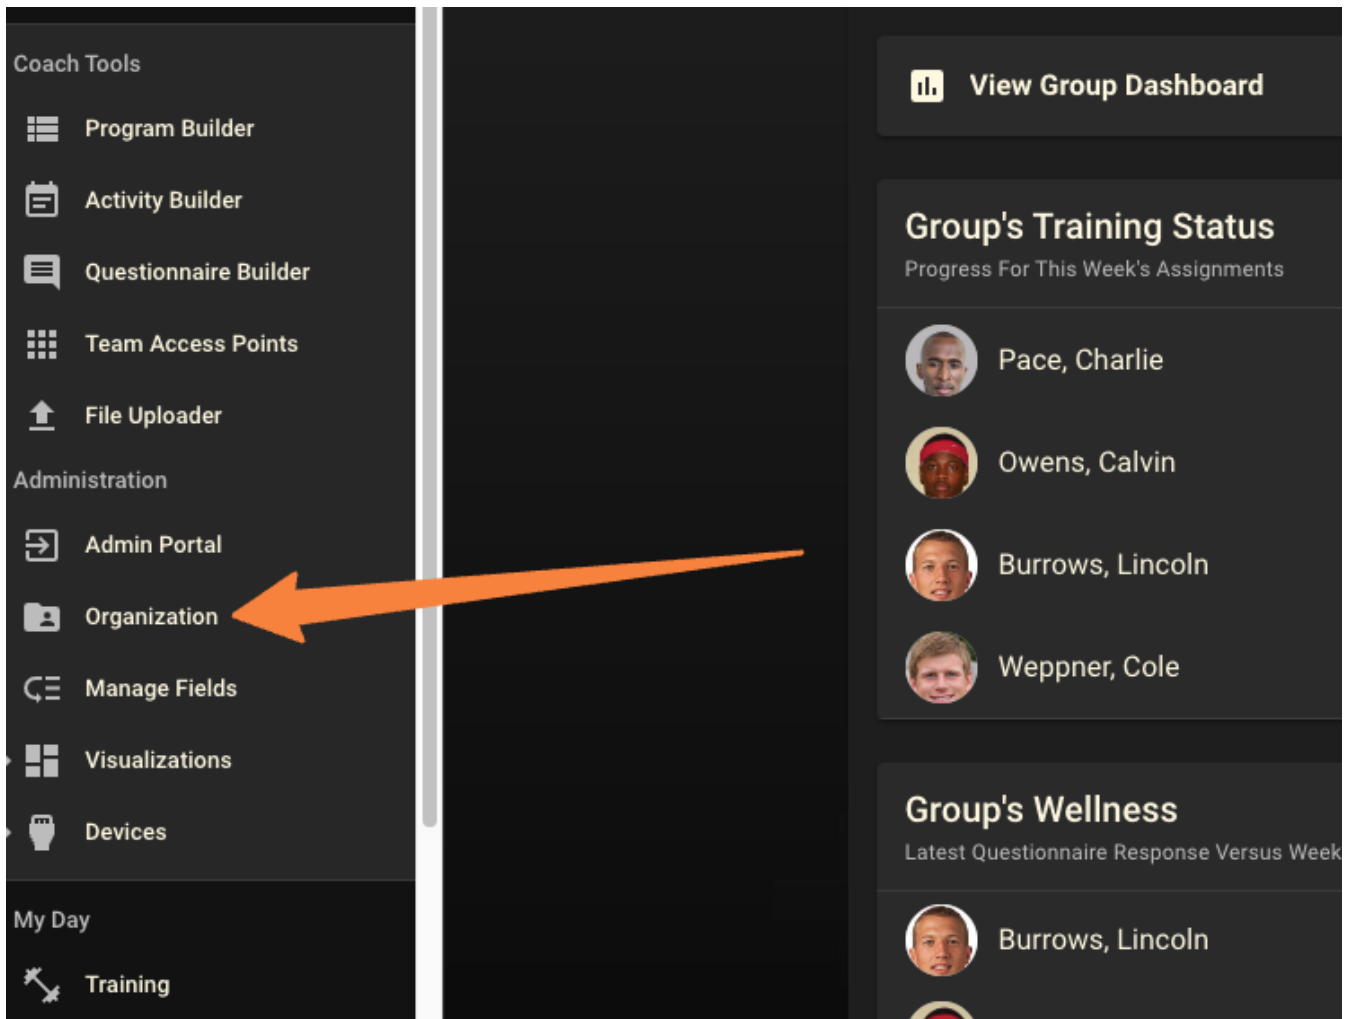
Coach Tools

Program Builder

Activity Builder

Questionnaire Builder

Team Access Points

File Uploader

Administration

Admin Portal

Organization

Manage Fields

Visualizations

Devices

My Day

Training

View Group Dashboard

Group's Training Status

Progress For This Week's Assignments

Pace, Charlie

Owens, Calvin

Burrows, Lincoln

Weppner, Cole

Group's Wellness

Latest Questionnaire Response Versus Week

Burrows, Lincoln